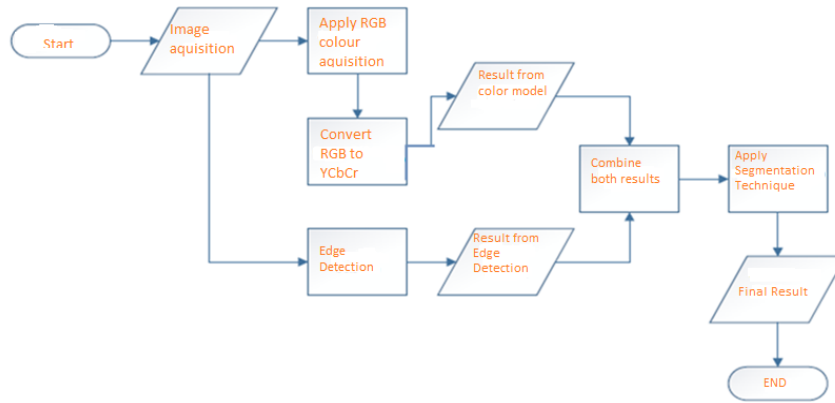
Start

Image aquisition

Apply RGB colour aquisition

Convert RGB to YCbCr

Result from color model

Edge Detection

Result from Edge Detection

Combine both results

Apply Segmentation Technique

Final Result

END